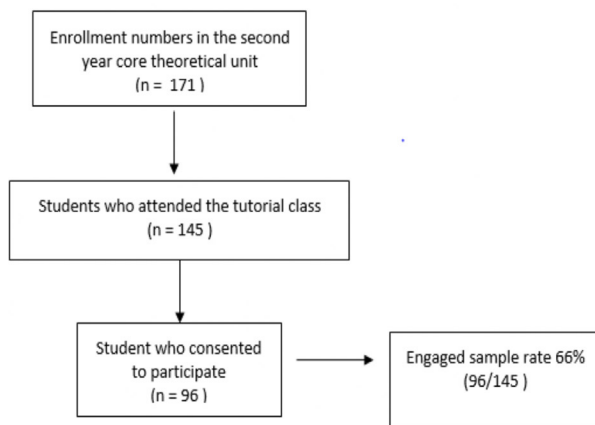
Enrollment numbers in the second year core theoretical unit
(n = 171 )

Students who attended the tutorial class
(n = 145 )

Student who consented to participate
(n = 96 )

Engaged sample rate 66%
(96/145 )